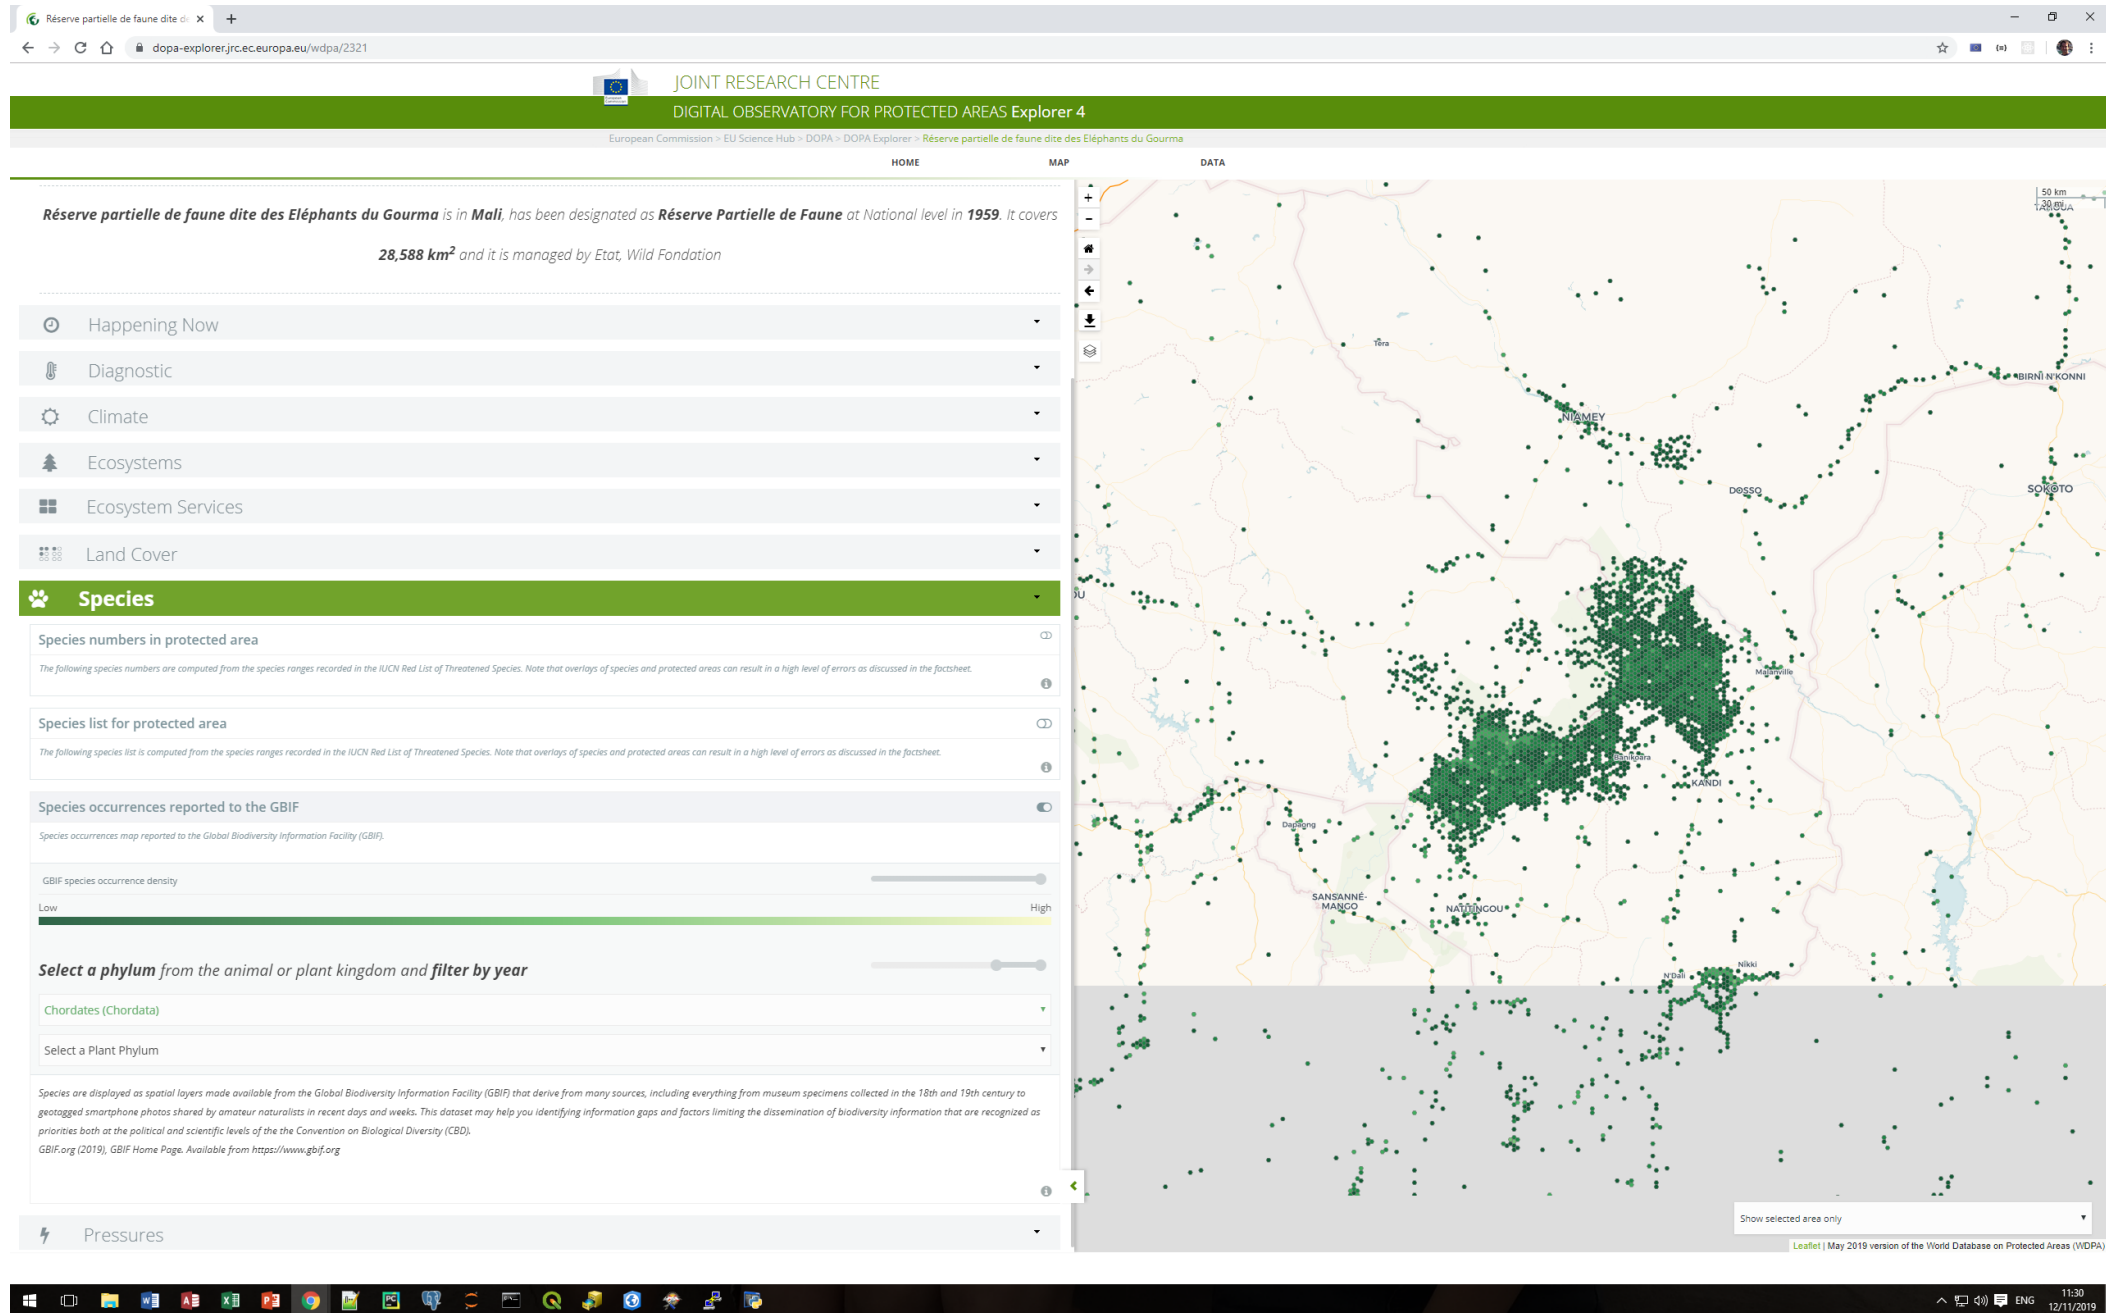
Réserve partielle de faune dite d ×

dopa-explorer.jrc.ec.europa.eu/wdpa/2321

JOINT RESEARCH CENTRE

DIGITAL OBSERVATORY FOR PROTECTED AREAS Explorer 4

European Commission > EU Science Hub > DOPA > DOPA Explorer > Réserve partielle de faune dite des Eléphants du Gourma

HOME MAP DATA

**Réserve partielle de faune dite des Eléphants du Gourma** is in **Mali**, has been designated as **Réserve Partielle de Faune** at National level in **1959**. It covers **28,588 km$^2$** and it is managed by Etat, Wild Fondation

Happening Now

Diagnostic

Climate

Ecosystems

Ecosystem Services

Land Cover

Species

Species numbers in protected area

The following species numbers are computed from the species ranges recorded in the IUCN Red List of Threatened Species. Note that overlays of species and protected areas can result in a high level of errors as discussed in the factsheet.

Species list for protected area

The following species list is computed from the species ranges recorded in the IUCN Red List of Threatened Species. Note that overlays of species and protected areas can result in a high level of errors as discussed in the factsheet.

Species occurrences reported to the GBIF

Species occurrences map reported to the Global Biodiversity Information Facility (GBIF).

GBIF species occurrence density

Low High

**Select a phylum** from the animal or plant kingdom and **filter by year**

Chordates (Chordata)

Select a Plant Phylum

Species are displayed as spatial layers made available from the Global Biodiversity Information Facility (GBIF) that derive from many sources, including everything from museum specimens collected in the 18th and 19th century to geotagged smartphone photos shared by amateur naturalists in recent days and weeks. This dataset may help you identifying information gaps and factors limiting the dissemination of biodiversity information that are recognized as priorities both at the political and scientific levels of the the Convention on Biological Diversity (CBD).
GBIF.org (2019), GBIF Home Page. Available from https://www.gbif.org

Pressures

50 km
30 mi
Tera
NIAMEY
BIRNI N'KONNI
DOSSO
SOKOTO
Malanville
Banikoara
KANDI
Dapaong
SANSANNÉ-MANGO
NATITINGOU
N'Dali
Nikki

Show selected area only

Leaflet | May 2019 version of the World Database on Protected Areas (WDPA)

ENG 11:30 12/11/2019